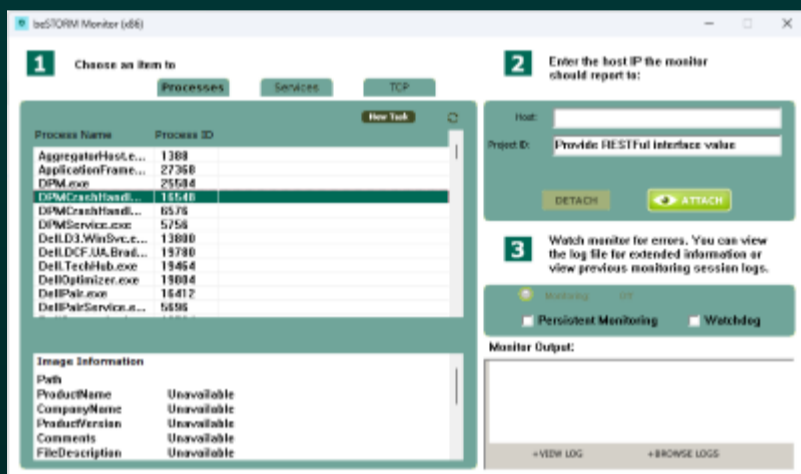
beSTORM Monitor (x86)

1 Choose an item to

Processes Services TCP

New Task

| Process Name | Process ID |
|---|---|
| AggregatorHost.e... | 1388 |
| ApplicationFrame... | 27368 |
| DPM.exe | 25584 |
| DPMCrashHandl... | 16548 |
| DPMCrashHandl... | 6576 |
| DPMService.exe | 5756 |
| Dell.D3.WinSvc.e... | 13880 |
| Dell.DCF.UA.Brad... | 19780 |
| Dell.TechHub.exe | 19464 |
| DellOptimizer.exe | 19884 |
| DellPair.exe | 16412 |
| DellPairService.e... | 5696 |

Image Information

| | |
|---|---|
| Path | |
| ProductName | Unavailable |
| CompanyName | Unavailable |
| ProductVersion | Unavailable |
| Comments | Unavailable |
| FileDescription | Unavailable |

2 Enter the host IP the monitor should report to:

Host:

Project ID: Provide RESTFul interface value

DETACH ATTACH

3 Watch monitor for errors. You can view the log file for extended information or view previous monitoring session logs.

Monitoring Off

Persistent Monitoring Watchdog

Monitor Output:

+VIEW LOG +BROWSE LOGS